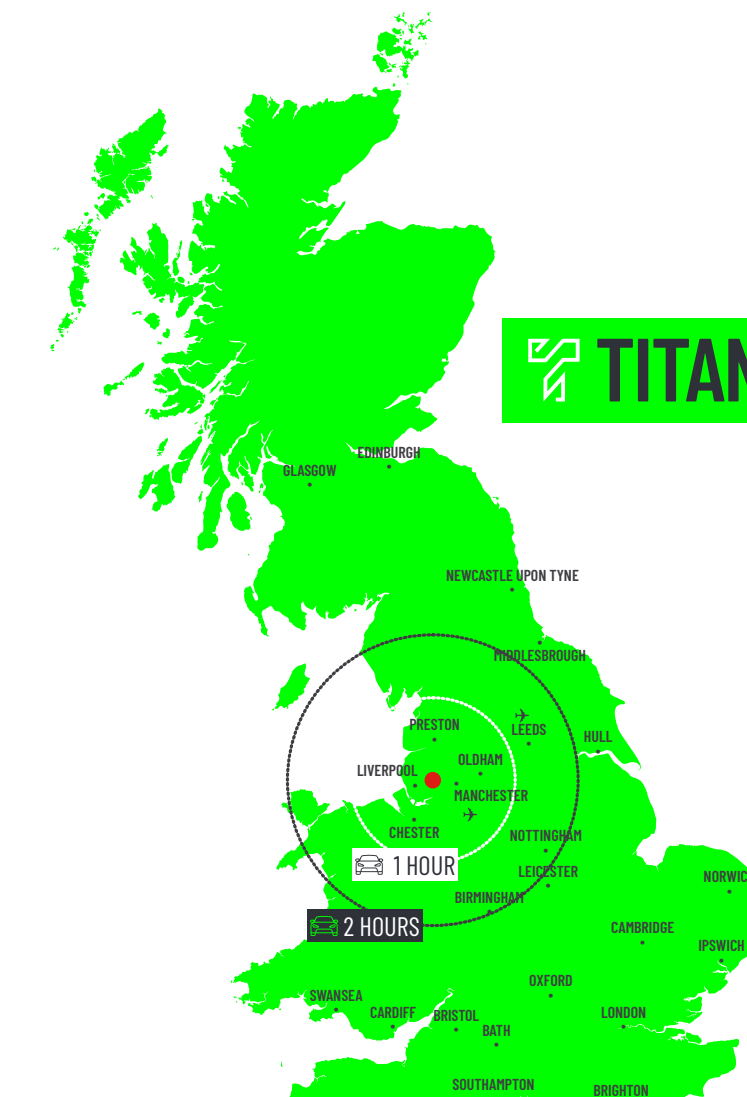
TITAN

EDINBURGH
GLASGOW
NEWCASTLE UPON TYNE
MIDDLESBROUGH
PRESTON
LEEDS
HULL
OLDHAM
LIVERPOOL
MANCHESTER
CHESTER
NOTTINGHAM
1 HOUR
LEICESTER
NORWIC
BIRMINGHAM
2 HOURS
CAMBRIDGE
IPSWICH
OXFORD
SWANSEA
CARDIFF
BRISTOL
LONDON
BATH
SOUTHAMPTON
BRIGHTON